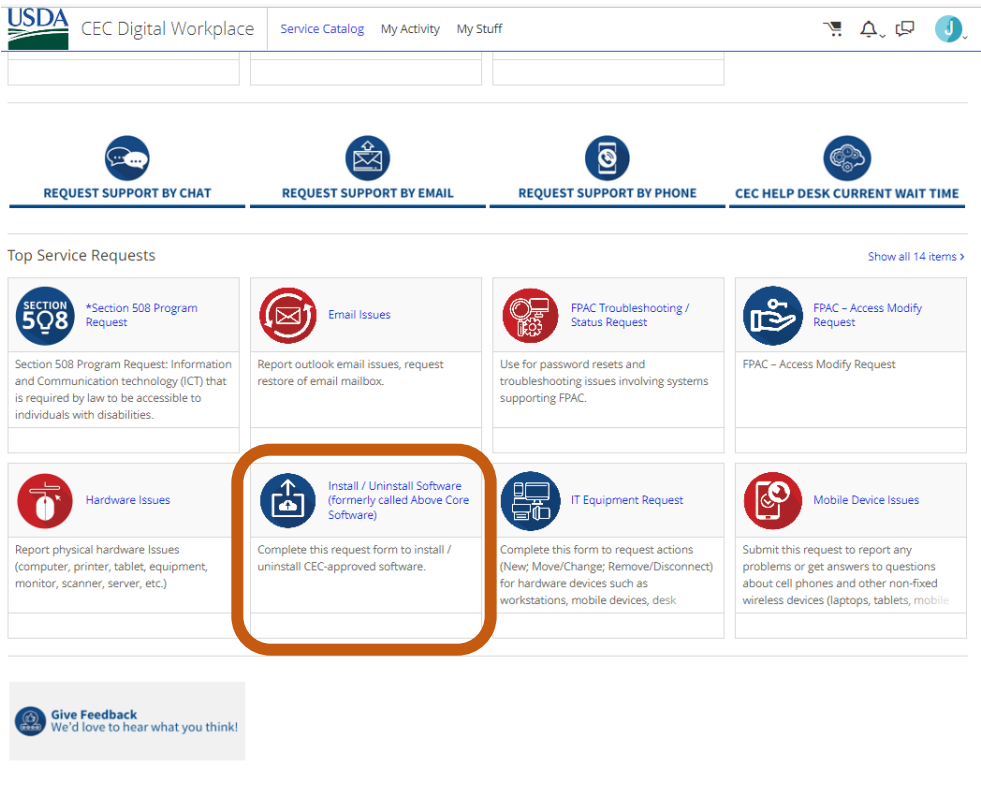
USDA CEC Digital Workplace Service Catalog My Activity My Stuff

J

REQUEST SUPPORT BY CHAT

REQUEST SUPPORT BY EMAIL

REQUEST SUPPORT BY PHONE

CEC HELP DESK CURRENT WAIT TIME

Top Service Requests

Show all 14 items >

SECTION 508

*Section 508 Program Request

Section 508 Program Request: Information and Communication technology (ICT) that is required by law to be accessible to individuals with disabilities.

Email Issues

Report outlook email issues, request restore of email mailbox.

FPAC Troubleshooting / Status Request

Use for password resets and troubleshooting issues involving systems supporting FPAC.

FPAC – Access Modify Request

FPAC – Access Modify Request

Hardware Issues

Report physical hardware Issues (computer, printer, tablet, equipment, monitor, scanner, server, etc.)

Install / Uninstall Software (formerly called Above Core Software)

Complete this request form to install / uninstall CEC-approved software.

IT Equipment Request

Complete this form to request actions (New; Move/Change; Remove/Disconnect) for hardware devices such as workstations, mobile devices, desk

Mobile Device Issues

Submit this request to report any problems or get answers to questions about cell phones and other non-fixed wireless devices (laptops, tablets, mobile

Give Feedback
We'd love to hear what you think!